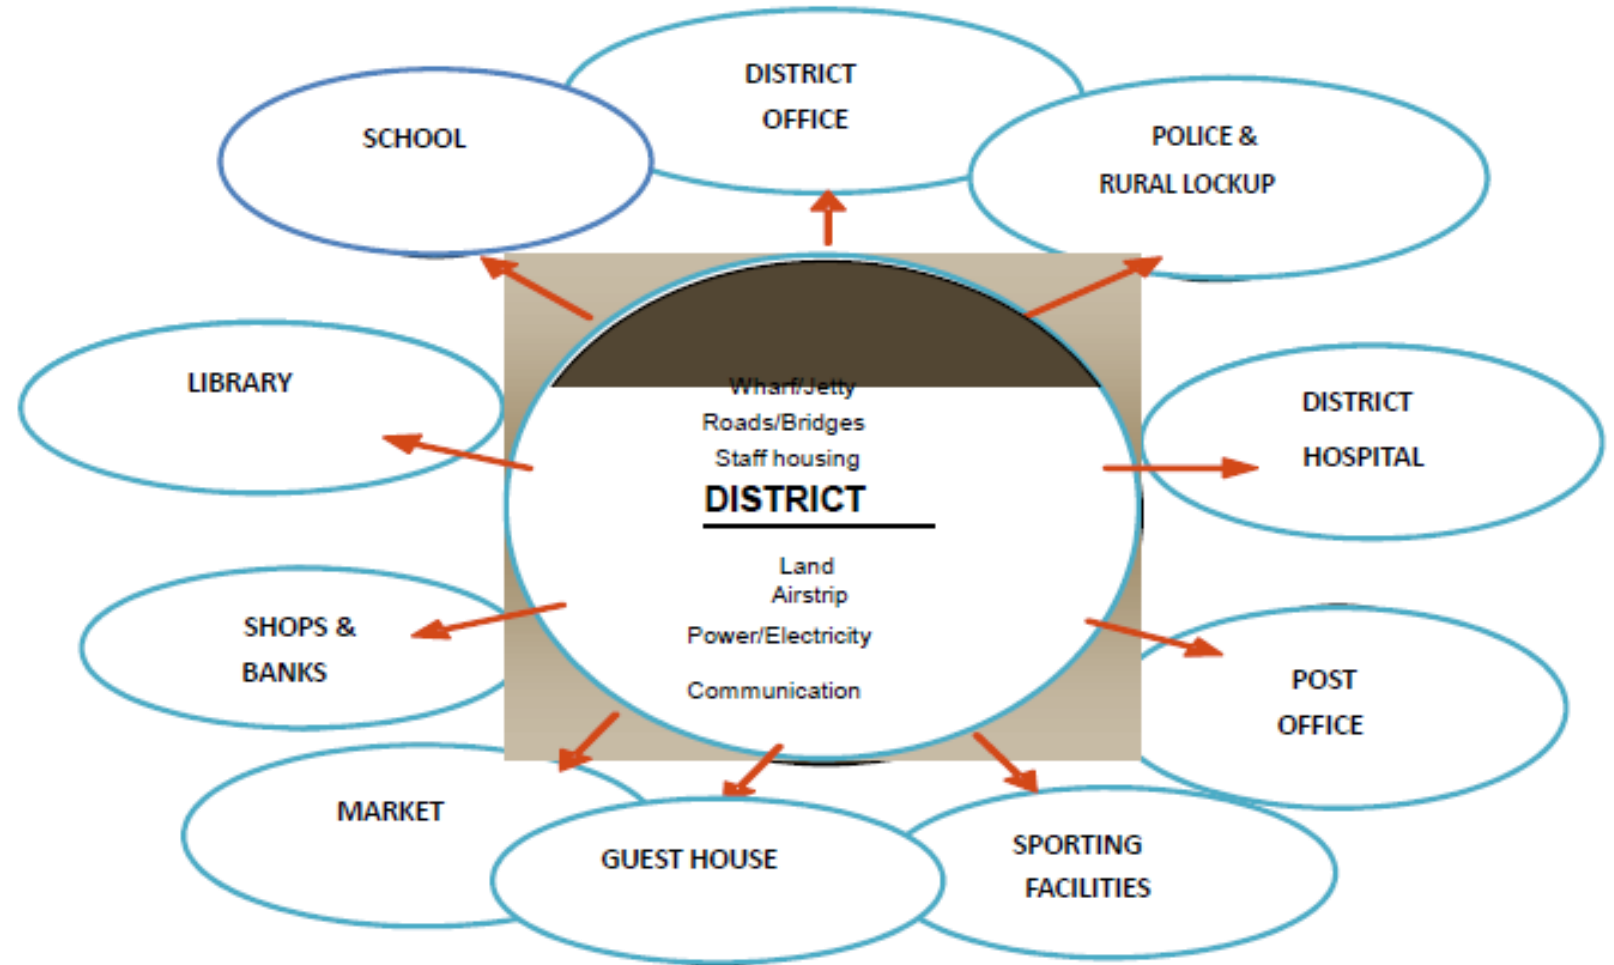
SCHOOL

DISTRICT OFFICE

POLICE & RURAL LOCKUP

LIBRARY

Wharf/Jetty
Roads/Bridges
Staff housing
DISTRICT
Land
Airstrip
Power/Electricity
Communication

DISTRICT HOSPITAL

SHOPS & BANKS

POST OFFICE

MARKET

GUEST HOUSE

SPORTING FACILITIES